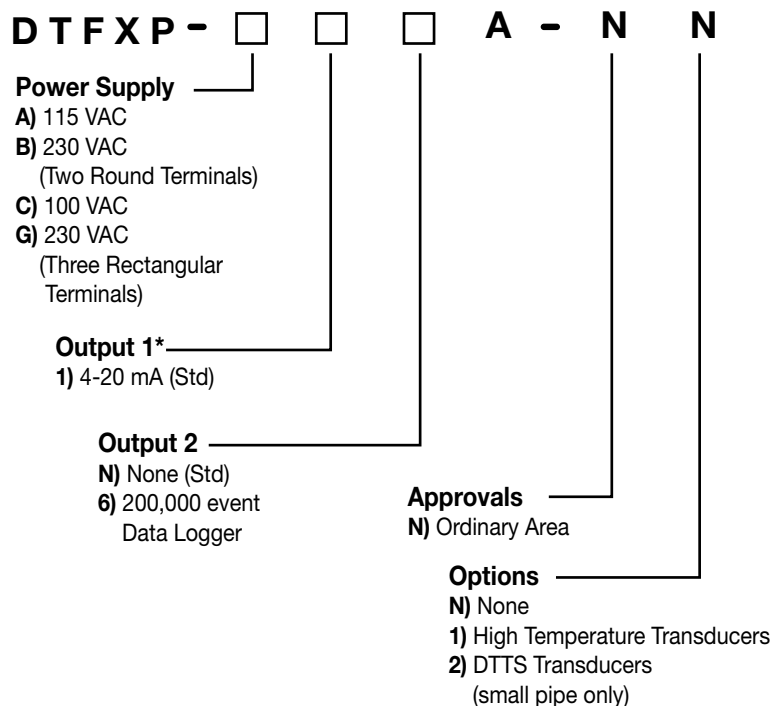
DTFXP- □ □ □ A - N N

Power Supply
A) 115 VAC
B) 230 VAC (Two Round Terminals)
C) 100 VAC
G) 230 VAC (Three Rectangular Terminals)

Output 1*
1) 4-20 mA (Std)

Output 2
N) None (Std)
6) 200,000 event Data Logger

Approvals
N) Ordinary Area

Options
N) None
1) High Temperature Transducers
2) DTTS Transducers (small pipe only)